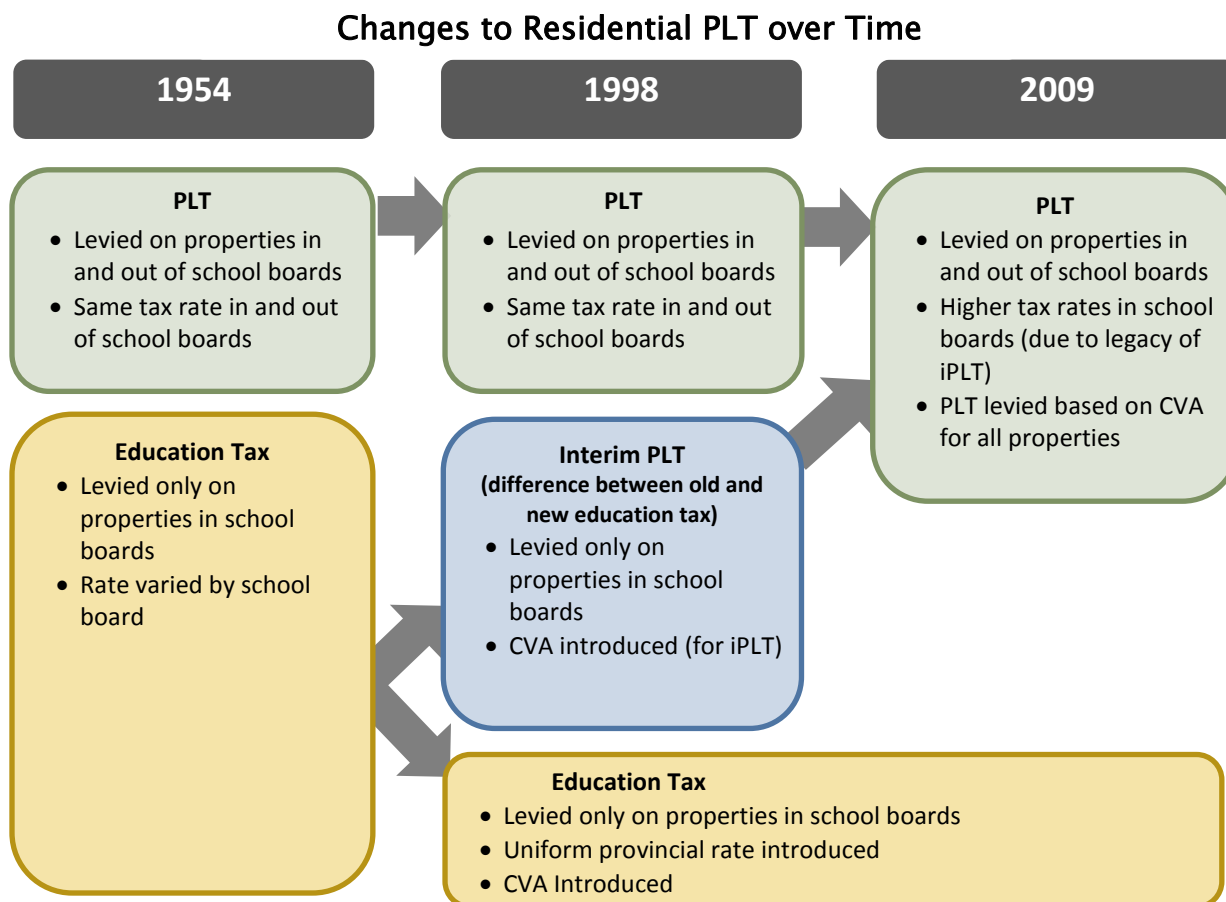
Changes to Residential PLT over Time

1954

1998

2009

PLT
- Levied on properties in and out of school boards
- Same tax rate in and out of school boards

Education Tax
- Levied only on properties in school boards
- Rate varied by school board

PLT
- Levied on properties in and out of school boards
- Same tax rate in and out of school boards

Interim PLT
(difference between old and new education tax)
- Levied only on properties in school boards
- CVA introduced (for iPLT)

Education Tax
- Levied only on properties in school boards
- Uniform provincial rate introduced
- CVA Introduced

PLT
- Levied on properties in and out of school boards
- Higher tax rates in school boards (due to legacy of iPLT)
- PLT levied based on CVA for all properties